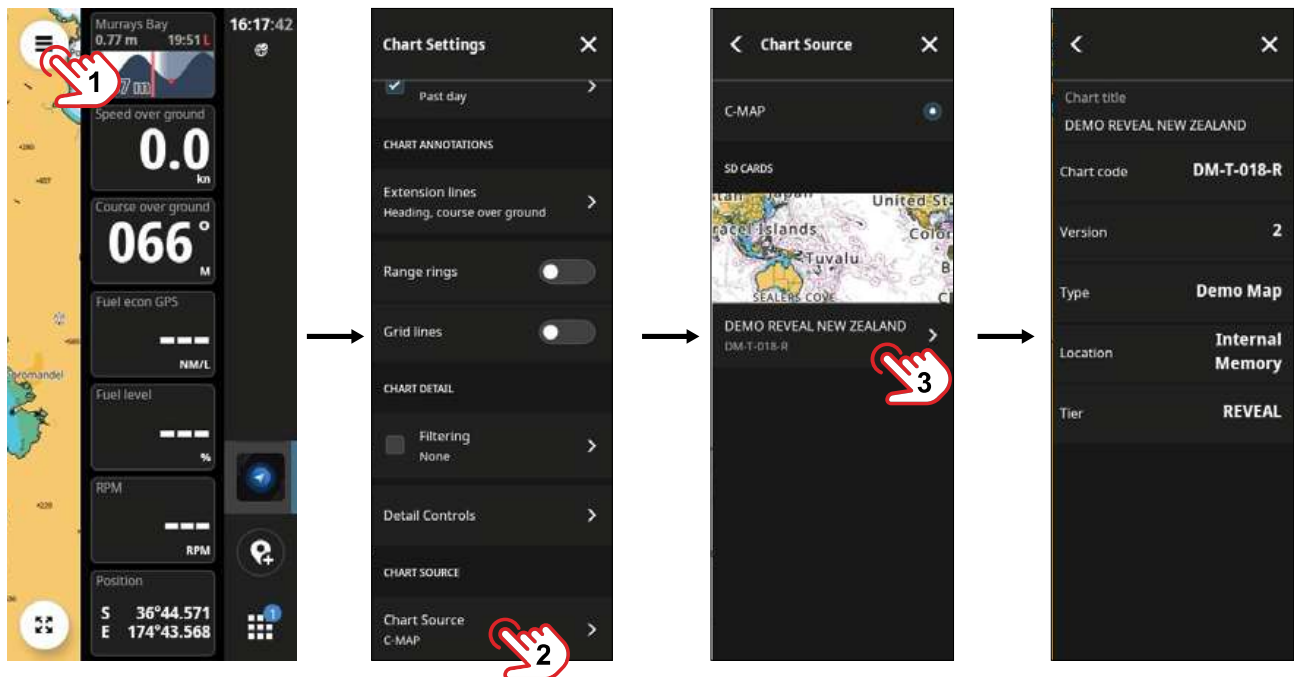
1

Murrays Bay
0.77 m 19:51 L
.7 m

Speed over ground
0.0
kn

Course over ground
066°
M

Fuel econ GPS
---
NM/L

Fuel level
---
%

RPM
---
RPM

Position
S 36°44.571
E 174°43.568

16:17:42

Coromandel

1

Chart Settings

Past day

CHART ANNOTATIONS

Extension lines
Heading, course over ground

Range rings

Grid lines

CHART DETAIL

Filtering
None

Detail Controls

CHART SOURCE

Chart Source
C-MAP

2

Chart Source

C-MAP

SD CARDS

United St
racel Islands
Tuvalu
SEALERS COVE

DEMO REVEAL NEW ZEALAND
DM-T-018-R

3

Chart title
DEMO REVEAL NEW ZEALAND

| | |
|---|---|
| Chart code | DM-T-018-R |
| Version | 2 |
| Type | Demo Map |
| Location | Internal Memory |
| Tier | REVEAL |